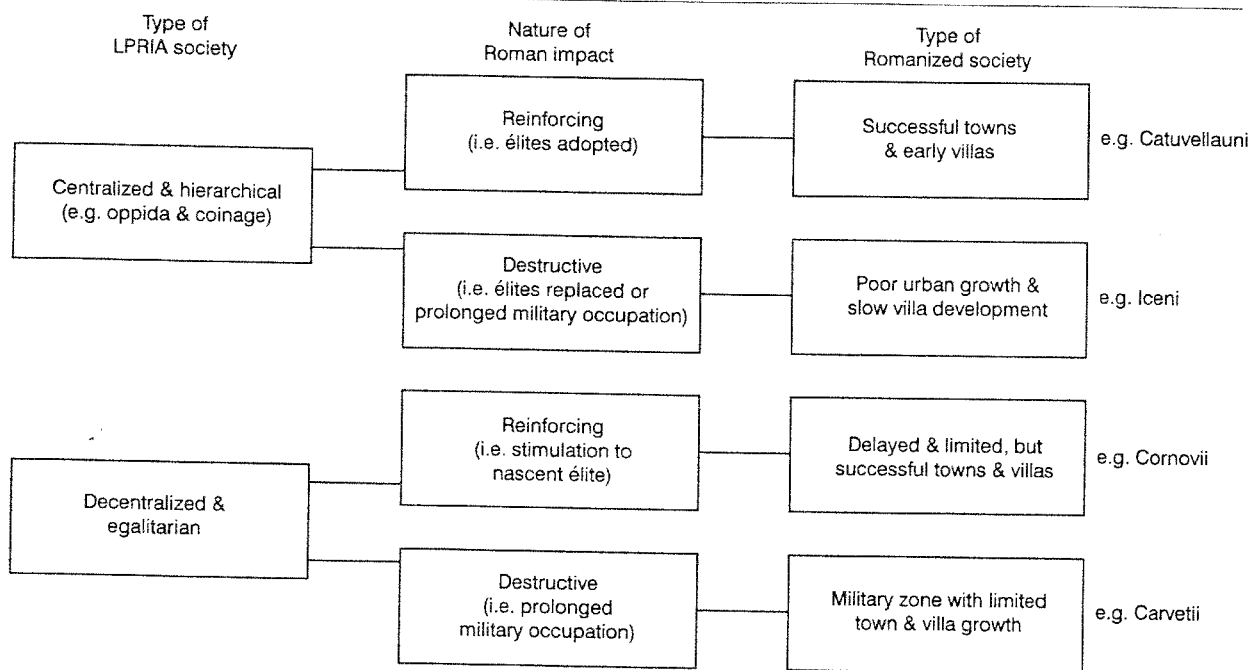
Type of LPRIA society

Nature of Roman impact

Type of Romanized society

Centralized & hierarchical (e.g. oppida & coinage)

Reinforcing (i.e. élites adopted)

Successful towns & early villas

e.g. Catuvellauni

Destructive (i.e. élites replaced or prolonged military occupation)

Poor urban growth & slow villa development

e.g. Iceni

Decentralized & egalitarian

Reinforcing (i.e. stimulation to nascent élite)

Delayed & limited, but successful towns & villas

e.g. Cornovii

Destructive (i.e. prolonged military occupation)

Military zone with limited town & villa growth

e.g. Carvetii